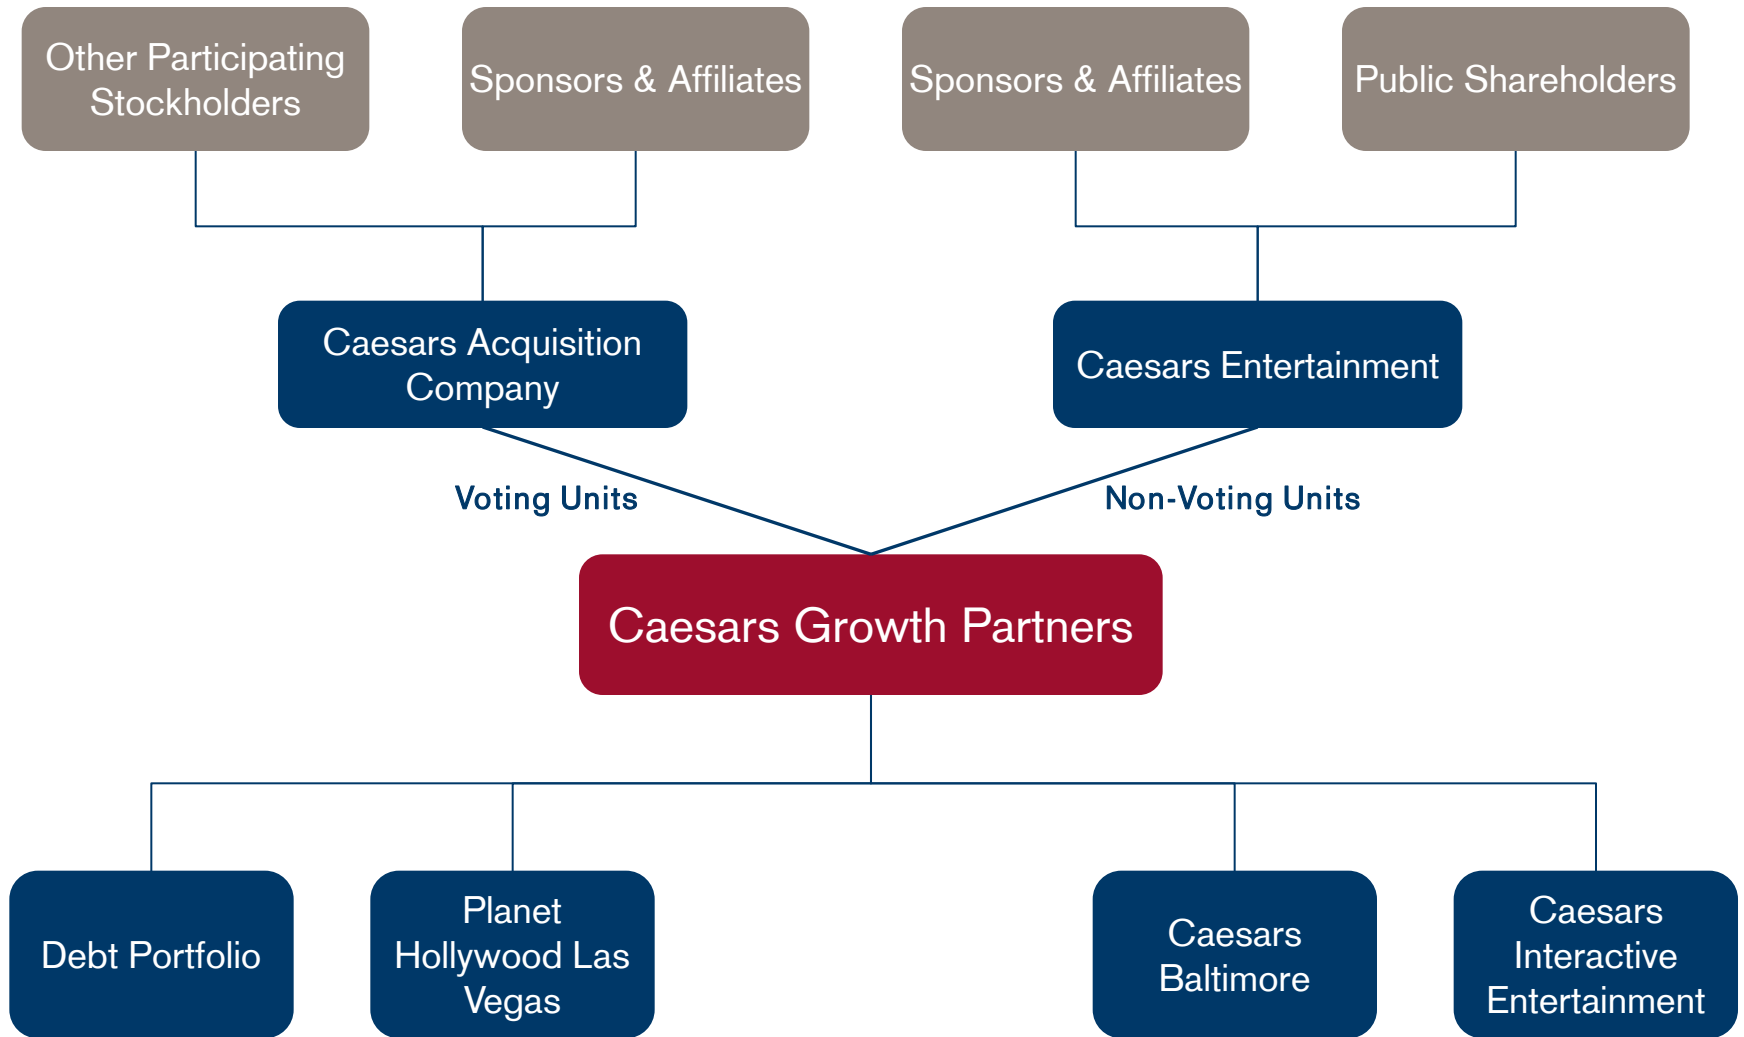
Other Participating Stockholders

Sponsors & Affiliates

Sponsors & Affiliates

Public Shareholders

Caesars Acquisition Company

Caesars Entertainment

Voting Units

Non-Voting Units

Caesars Growth Partners

Debt Portfolio

Planet Hollywood Las Vegas

Caesars Baltimore

Caesars Interactive Entertainment